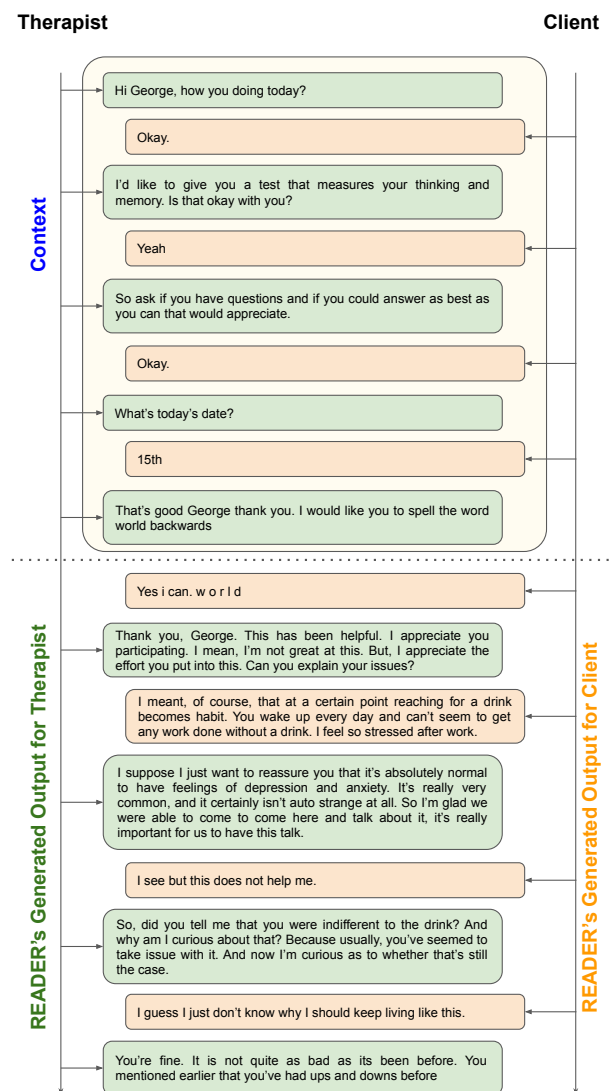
Therapist

Client

Context

Hi George, how you doing today?

Okay.

I'd like to give you a test that measures your thinking and memory. Is that okay with you?

Yeah

So ask if you have questions and if you could answer as best as you can that would appreciate.

Okay.

What's today's date?

15th

That's good George thank you. I would like you to spell the word world backwards

READER's Generated Output for Therapist

READER's Generated Output for Client

Yes i can. w o r l d

Thank you, George. This has been helpful. I appreciate you participating. I mean, I'm not great at this. But, I appreciate the effort you put into this. Can you explain your issues?

I meant, of course, that at a certain point reaching for a drink becomes habit. You wake up every day and can't seem to get any work done without a drink. I feel so stressed after work.

I suppose I just want to reassure you that it's absolutely normal to have feelings of depression and anxiety. It's really very common, and it certainly isn't auto strange at all. So I'm glad we were able to come to come here and talk about it, it's really important for us to have this talk.

I see but this does not help me.

So, did you tell me that you were indifferent to the drink? And why am I curious about that? Because usually, you've seemed to take issue with it. And now I'm curious as to whether that's still the case.

I guess I just don't know why I should keep living like this.

You're fine. It is not quite as bad as its been before. You mentioned earlier that you've had ups and downs before